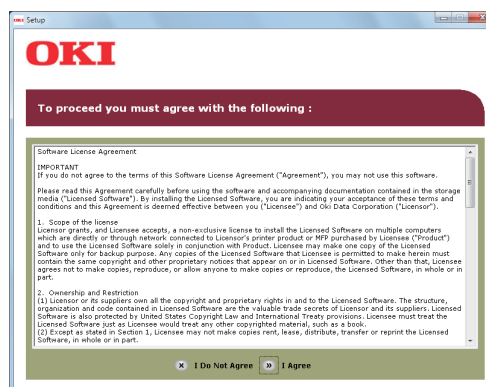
Setup

OKI

To proceed you must agree with the following :

Software License Agreement

IMPORTANT
If you do not agree to the terms of this Software License Agreement ("Agreement"), you may not use this software.

Please read this Agreement carefully before using the software and accompanying documentation contained in the storage media ("Licensed Software"). By installing the Licensed Software, you are indicating your acceptance of these terms and conditions and this Agreement is deemed effective between you ("Licensee") and Oki Data Corporation ("Licensor").

1. Scope of the license
Licensor grants, and Licensee accepts, a non-exclusive license to install the Licensed Software on multiple computers which are directly or through network connected to Licensor's printer product or MFP purchased by Licensee ("Product") and to use the Licensed Software solely in conjunction with Product. Licensee may make one copy of the Licensed Software only for backup purpose. Any copies of the Licensed Software that Licensee is permitted to make herein must contain the same copyright and other proprietary notices that appear on or in Licensed Software. Other than that, Licensee agrees not to make copies, reproduce, or allow anyone to make copies or reproduce, the Licensed Software, in whole or in part.

2. Ownership and Restriction
(1) Licensor or its suppliers own all the copyright and proprietary rights in and to the Licensed Software. The structure, organization and code contained in Licensed Software are the valuable trade secrets of Licensor and its suppliers. Licensed Software is also protected by United States Copyright Law and International Treaty provisions. Licensee must treat the Licensed Software just as Licensee would treat any other copyrighted material, such as a book.
(2) Except as stated in Section 1, Licensee may not make copies rent, lease, distribute, transfer or reprint the Licensed Software, in whole or in part.

I Do Not Agree
I Agree